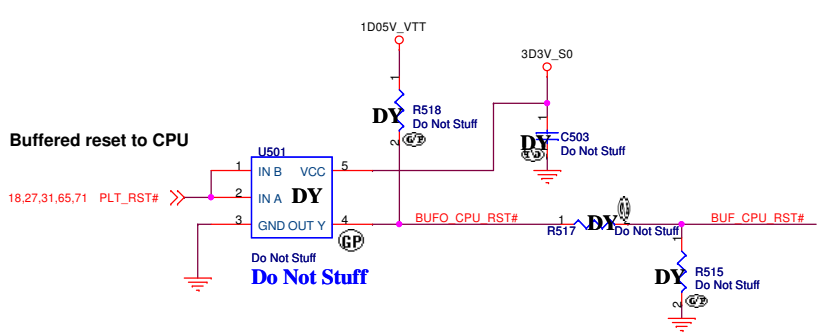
1D05V_VTT

3D3V_S0

Buffered reset to CPU

1
DY R518
Do Not Stuff
2

C503
DY Do Not Stuff

U501
1 IN B VCC 5
18,27,31,65,71 PLT_RST# 2 IN A DY
3 GND OUT Y 4

Do Not Stuff
Do Not Stuff

BUFO_CPU_RST#

1 DY 2
R517 Do Not Stuff

BUF_CPU_RST#

1
DY R515
Do Not Stuff
2